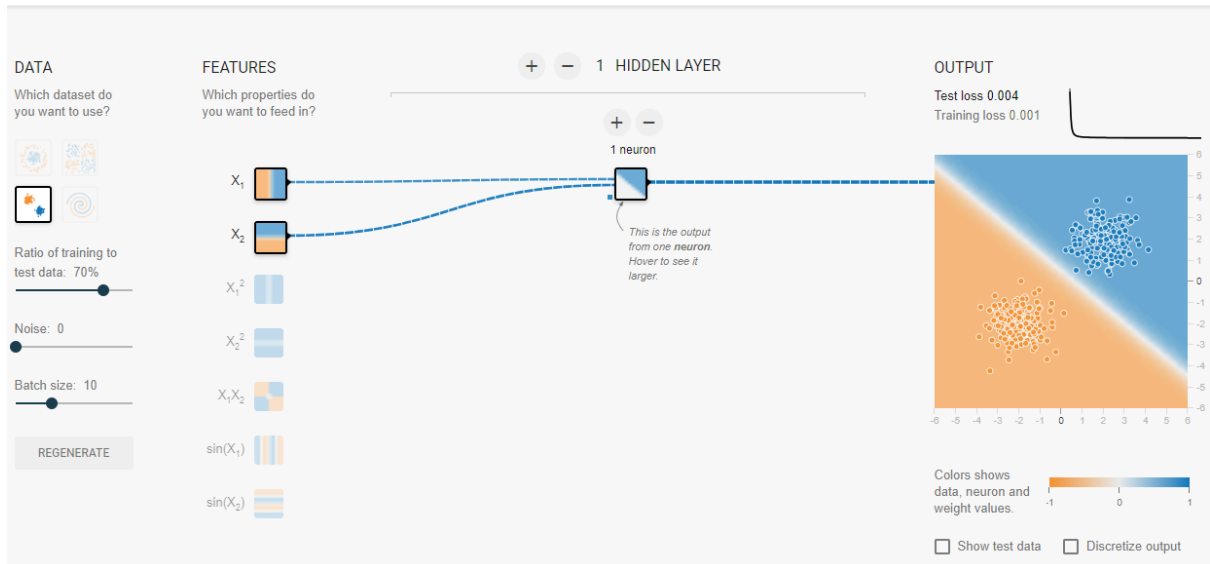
DATA

Which dataset do you want to use?

Ratio of training to test data: 70%

Noise: 0

Batch size: 10

REGENERATE

FEATURES

Which properties do you want to feed in?

$X_1$

$X_2$

$X_1^2$

$X_2^2$

$X_1X_2$

$\sin(X_1)$

$\sin(X_2)$

+ − 1 HIDDEN LAYER

+ −

1 neuron

This is the output from one **neuron**. Hover to see it larger.

OUTPUT

Test loss 0.004
Training loss 0.001

6
5
4
3
2
1
0
-1
-2
-3
-4
-5
-6

-6 -5 -4 -3 -2 -1 0 1 2 3 4 5 6

Colors shows data, neuron and weight values.

-1 0 1

Show test data

Discretize output